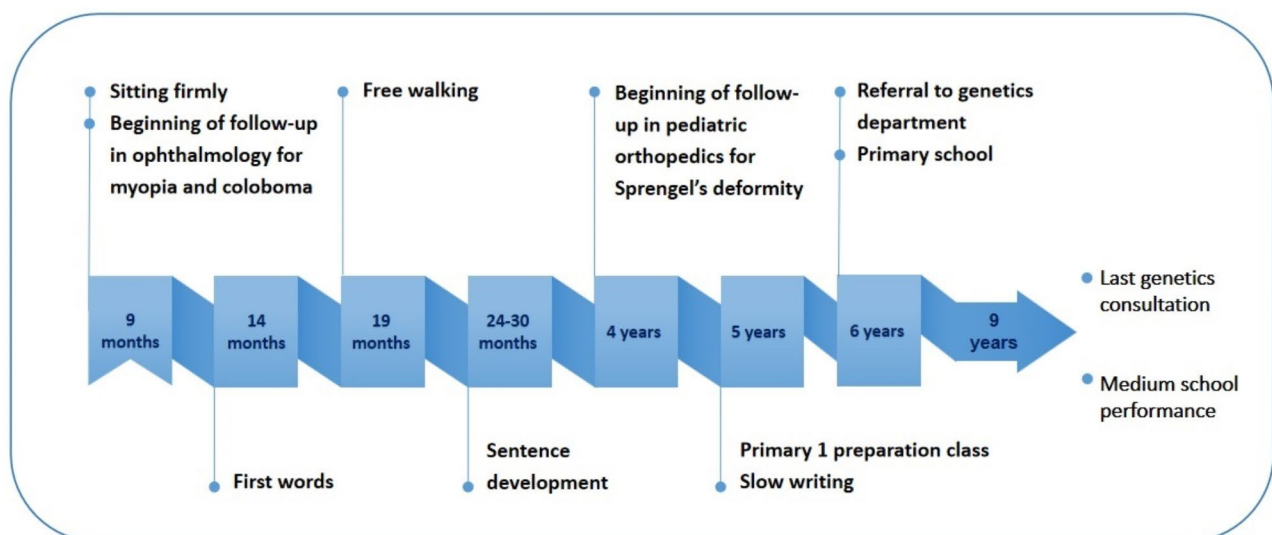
Sitting firmly
Beginning of follow-up in ophthalmology for myopia and coloboma

Free walking

Beginning of follow-up in pediatric orthopedics for Sprengel's deformity

Referral to genetics department
Primary school

9 months

14 months

19 months

24-30 months

4 years

5 years

6 years

9 years

Last genetics consultation

Medium school performance

First words

Sentence development

Primary 1 preparation class
Slow writing